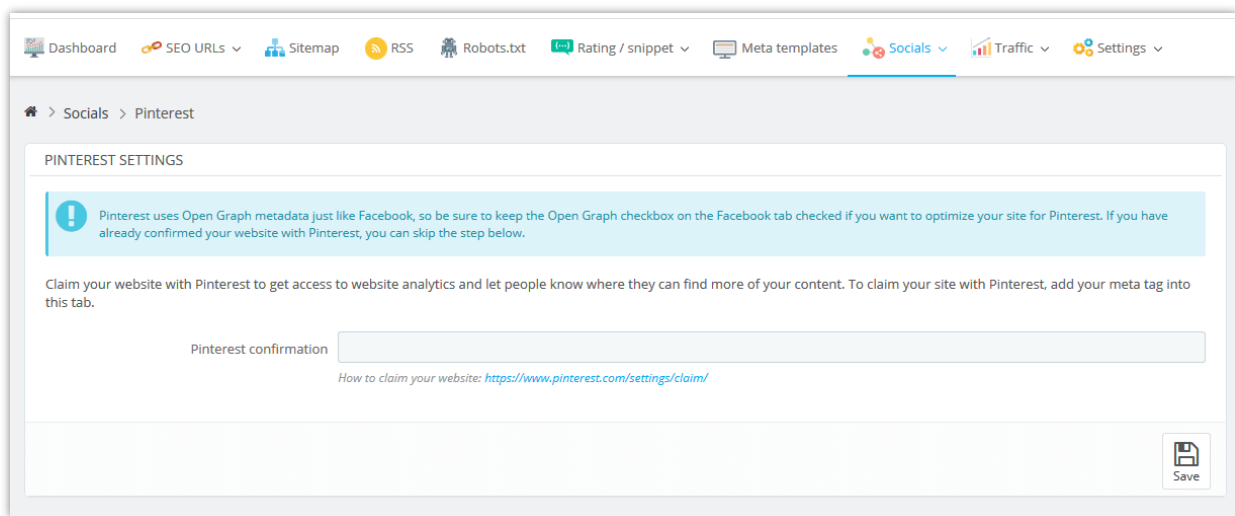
Dashboard SEO URLs Sitemap RSS Robots.txt Rating / snippet Meta templates Socials Traffic Settings

Socials > Pinterest

PINTEREST SETTINGS

Pinterest uses Open Graph metadata just like Facebook, so be sure to keep the Open Graph checkbox on the Facebook tab checked if you want to optimize your site for Pinterest. If you have already confirmed your website with Pinterest, you can skip the step below.

Claim your website with Pinterest to get access to website analytics and let people know where they can find more of your content. To claim your site with Pinterest, add your meta tag into this tab.

Pinterest confirmation

How to claim your website: https://www.pinterest.com/settings/claim/

Save